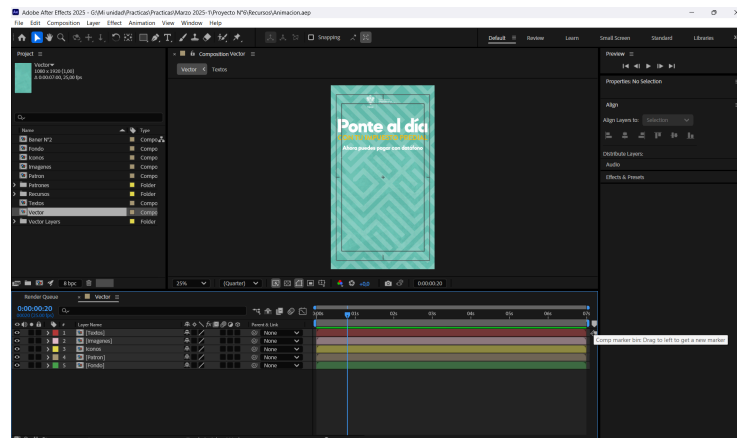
Adobe After Effects 2025 - G:\Mi unidad\Practicas\Practicas\Marzo 2025-1\Proyecto N°6\Recursos\Animacion.aep

File Edit Composition Layer Effect Animation View Window Help

Snapping

Default Review Learn Small Screen Standard Libraries

Project

Vector
1080 x 1920 (1,00)
Δ 0;00;07;00, 25,00 fps

| Name | Type |
|---|---|
| Baner N°2 | Compo |
| Fondo | Compo |
| Iconos | Compo |
| Imagenes | Compo |
| Patron | Compo |
| Patrones | Folder |
| Recursos | Folder |
| Textos | Compo |
| Vector | Compo |
| Vector Layers | Folder |

8 bpc

Composition Vector

Vector Textos

Ponte al día

Ahora puedes pagar con destino

25% (Quarter) +0,0 0;00;00;20

Render Queue Vector

0:00:00:20

| # | Layer Name | Parent & Link |
|---|---|---|
| 1 | [Textos] | None |
| 2 | [Imagenes] | None |
| 3 | Iconos | None |
| 4 | [Patron] | None |
| 5 | [Fondo] | None |

Comp marker bin: Drag to left to get a new marker

Preview

Properties: No Selection

Align

Align Layers to: Selection

Distribute Layers:

Audio

Effects & Presets